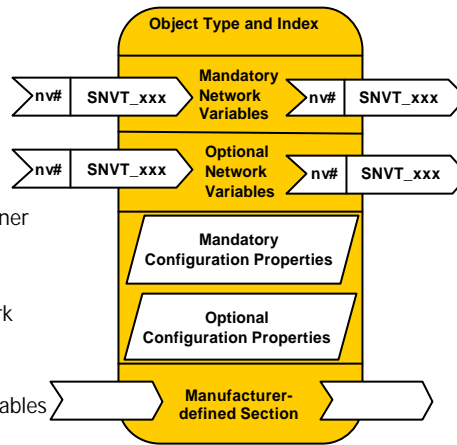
Object Type and Index

nv# SNVT_xxx

Mandatory Network Variables

nv# SNVT_xxx

nv# SNVT_xxx

Optional Network Variables

nv# SNVT_xxx

ner

Mandatory Configuration Properties

rk

Optional Configuration Properties

ables

Manufacturer-defined Section